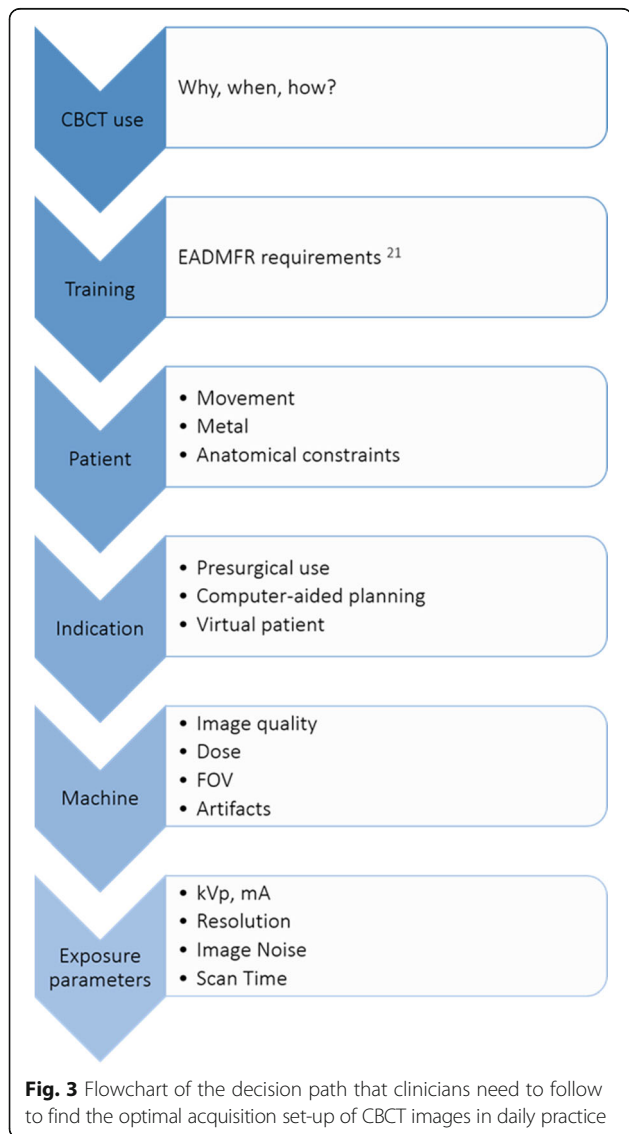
CBCT use

Why, when, how?

Training

EADMFR requirements $^{21}$

Patient

• Movement
• Metal
• Anatomical constraints

Indication

• Presurgical use
• Computer-aided planning
• Virtual patient

Machine

• Image quality
• Dose
• FOV
• Artifacts

Exposure parameters

• kVp, mA
• Resolution
• Image Noise
• Scan Time

**Fig. 3** Flowchart of the decision path that clinicians need to follow to find the optimal acquisition set-up of CBCT images in daily practice